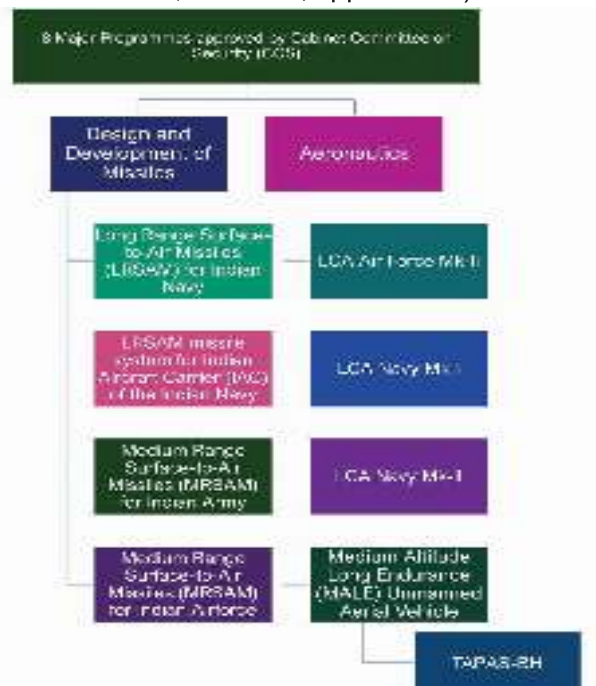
8 Major Programmes approved by Cabinet Committee on Security (CCS)

Design and Development of Missiles

Aeronautics

Long Range Surface-to-Air Missiles (LRSAM) for Indian Navy

LCA Air Force Mk-I

LRSAM missile system for Indian Aircraft Carrier (IAC) of the Indian Navy

LCA Navy Mk-I

Medium Range Surface-to-Air Missiles (MRSAM) for Indian Army

LCA Navy Mk-II

Medium Range Surface-to-Air Missiles (MRSAM) for Indian Airforce

Medium Altitude Long Endurance (MALE) Unmanned Aerial Vehicle

TAPAS-BH